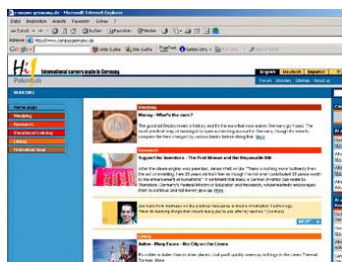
campus-germany.de - Microsoft Internet Explorer

Datei Bearbeiten Ansicht Favoriten Extras ?

Zurück Suchen Favoriten Medien

Adresse http://www.campus-germany.de

Google Web Suche Site Suche

H!
International careers made in Germany.

English Deutsch Español

Forum Glossary Sitemap

Home page
Studying
Research
Vocational training
Living
Destination Real

Studying
Money - What's the name?

Research
Support the Inventors - The First Minute and the Disposable Bib

More

Living
Aalen - Many Faces - No City on the Limes